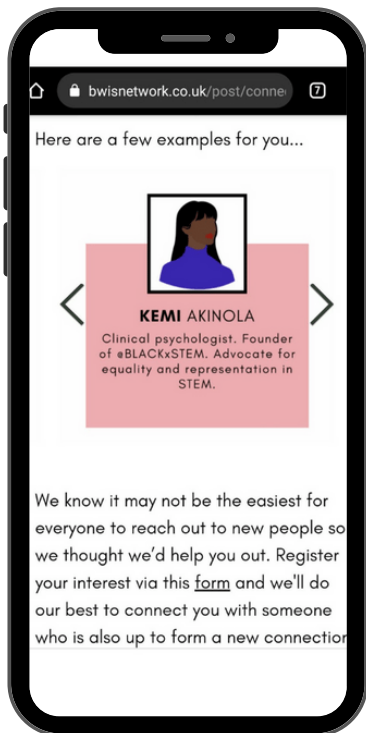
bwisnetwork.co.uk/post/conne

7

Here are a few examples for you...

KEMI AKINOLA

Clinical psychologist. Founder of eBLACKxSTEM. Advocate for equality and representation in STEM.

We know it may not be the easiest for everyone to reach out to new people so we thought we'd help you out. Register your interest via this form and we'll do our best to connect you with someone who is also up to form a new connection